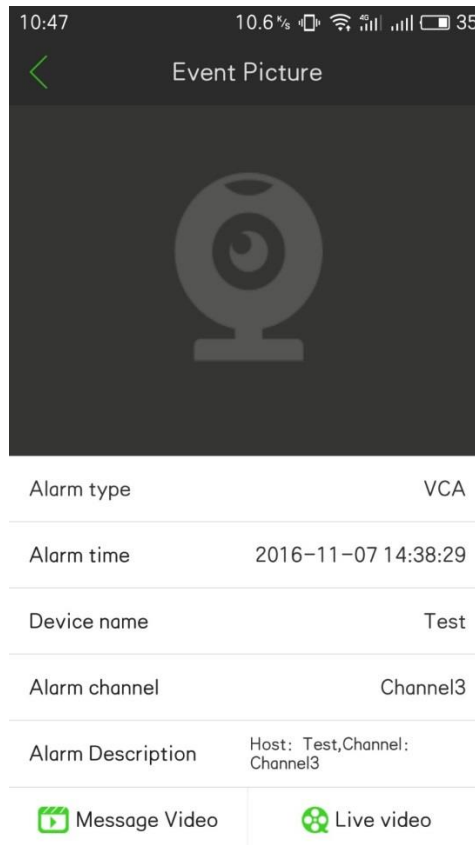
10:47 10.6 K/s 4G 35

Event Picture

Alarm type VCA

Alarm time 2016-11-07 14:38:29

Device name Test

Alarm channel Channel3

Alarm Description Host: Test,Channel: Channel3

Message Video

Live video